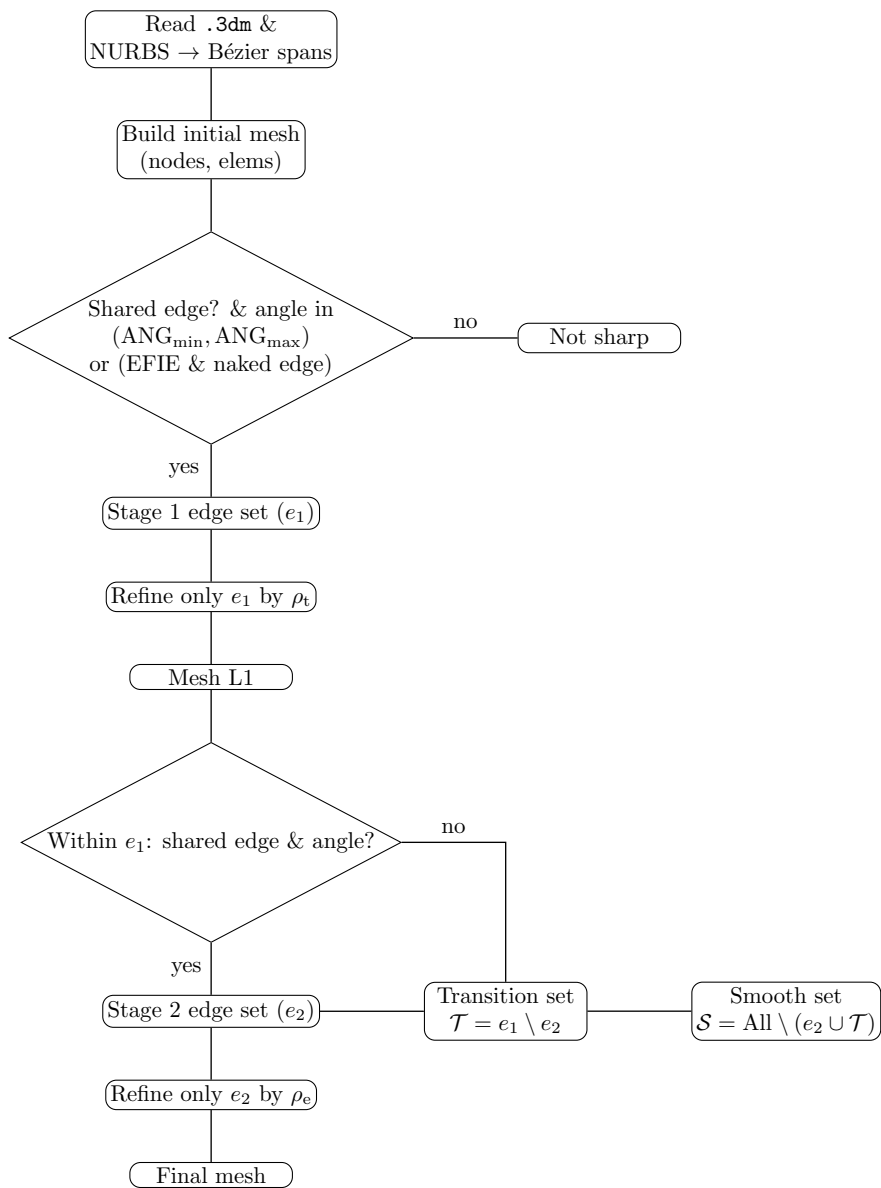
Read .3dm &
NURBS → Bézier spans

Build initial mesh
(nodes, elems)

Shared edge? & angle in
$(\text{ANG}_{\text{min}}, \text{ANG}_{\text{max}})$
or (EFIE & naked edge)

no

Not sharp

yes

Stage 1 edge set ($e_1$)

Refine only $e_1$ by $\rho_{\text{t}}$

Mesh L1

Within $e_1$: shared edge & angle?

no

yes

Stage 2 edge set ($e_2$)

Transition set
$\mathcal{T} = e_1 \setminus e_2$

Smooth set
$\mathcal{S} = \text{All} \setminus (e_2 \cup \mathcal{T})$

Refine only $e_2$ by $\rho_{\text{e}}$

Final mesh